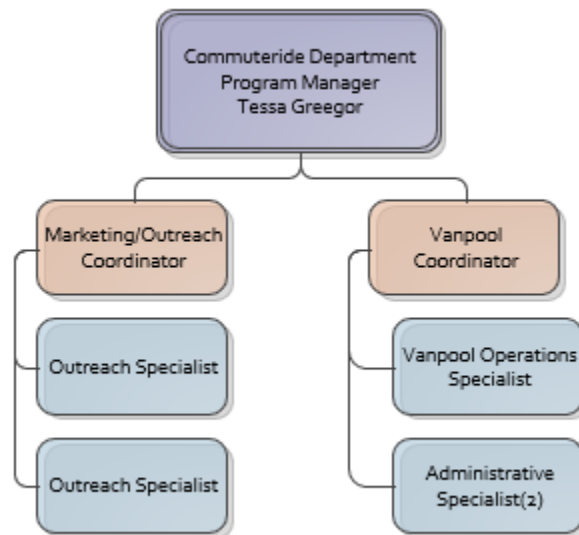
Commuteride Department
Program Manager
Tessa Greegor

Marketing/Outreach Coordinator

Outreach Specialist

Outreach Specialist

Vanpool Coordinator

Vanpool Operations Specialist

Administrative Specialist(2)